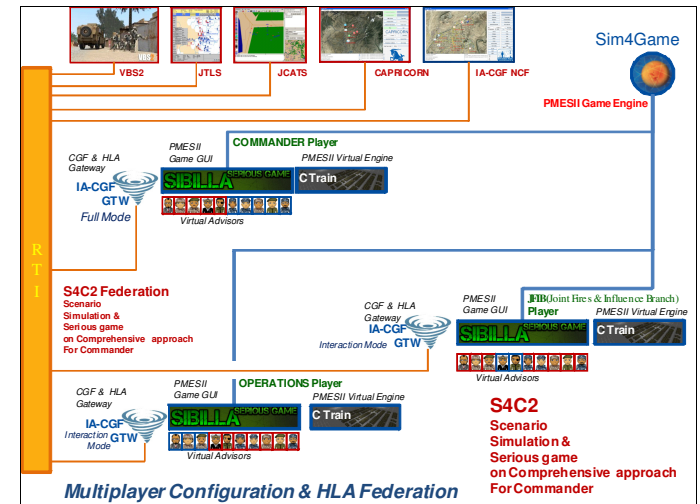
VBS2

JTLS

JCATS

CAPRICORN

IA-CGF NCF

Sim4Game

PMESII Game Engine

R
T
I

CGF & HLA Gateway
IA-CGF GTW
Full Mode

PMESII Game GUI
COMMANDER Player
SIBILLA SERIOUS GAME
PMESII Virtual Engine
CTrain
Virtual Advisors

S4C2 Federation
Scenario
Simulation &
Serious game
on Comprehensive approach
For Commander

CGF & HLA Gateway
IA-CGF GTW
Interaction Mode

PMESII Game GUI
JFIB(Joint Fires & Influence Branch) Player
SIBILLA SERIOUS GAME
PMESII Virtual Engine
CTrain
Virtual Advisors

CGF & HLA Gateway
IA-CGF GTW
Interaction Mode

PMESII Game GUI
OPERATIONS Player
SIBILLA SERIOUS GAME
PMESII Virtual Engine
CTrain
Virtual Advisors

S4C2
Scenario
Simulation &
Serious game
on Comprehensive approach
For Commander

Multiplayer Configuration & HLA Federation